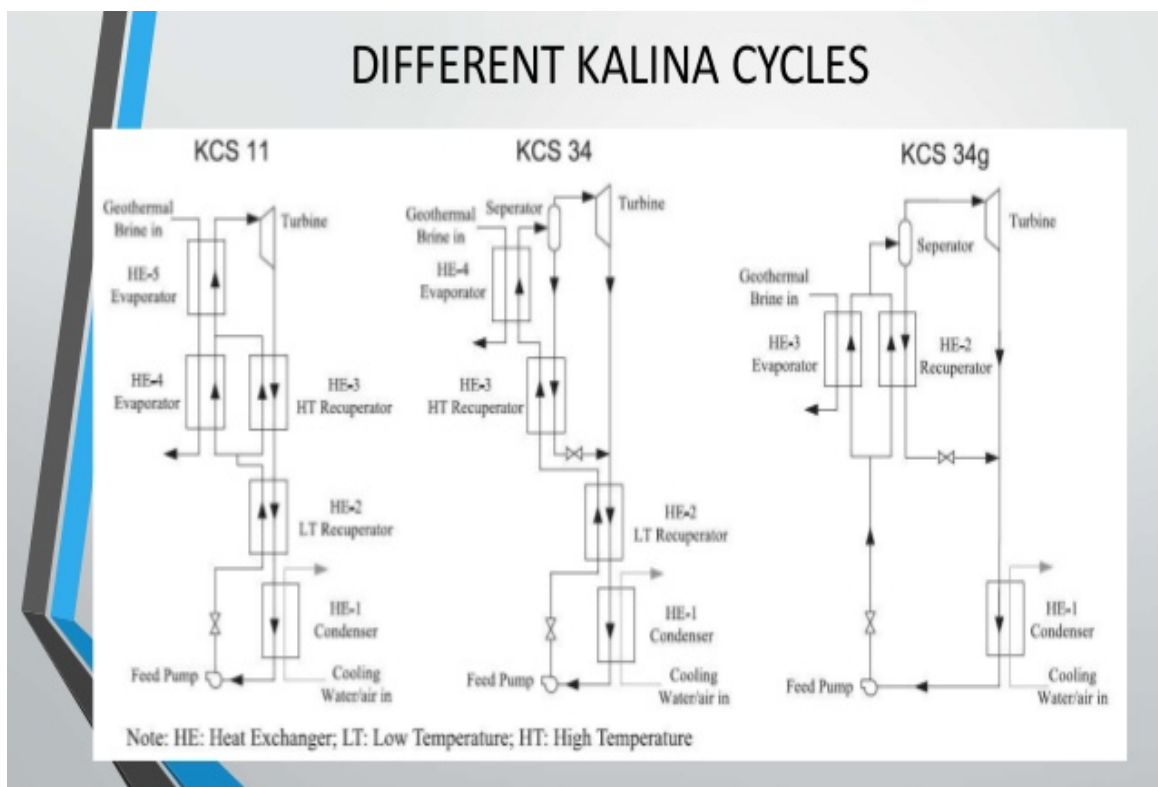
DIFFERENT KALINA CYCLES

KCS 11

Geothermal Brine in

Turbine

HE-5 Evaporator

HE-4 Evaporator

HE-3 HT Recuperator

HE-2 LT Recuperator

HE-1 Condenser

Feed Pump

Cooling Water/air in

KCS 34

Geothermal Brine in

Seperator

Turbine

HE-4 Evaporator

HE-3 HT Recuperator

HE-2 LT Recuperator

HE-1 Condenser

Feed Pump

Cooling Water/air in

KCS 34g

Turbine

Seperator

Geothermal Brine in

HE-3 Evaporator

HE-2 Recuperator

HE-1 Condenser

Feed Pump

Cooling Water/air in

Note: HE: Heat Exchanger; LT: Low Temperature; HT: High Temperature